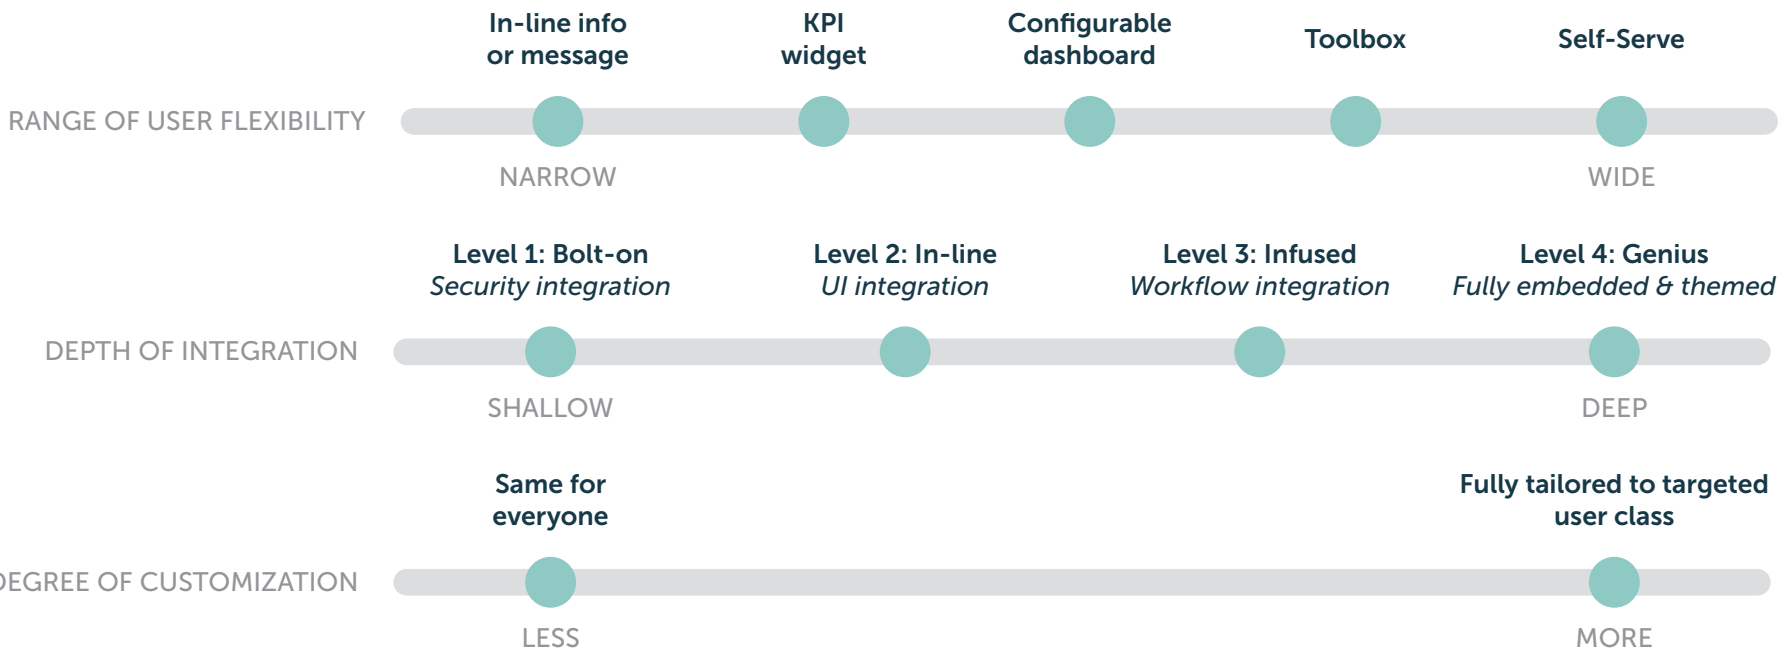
In-line info or message

KPI widget

Configurable dashboard

Toolbox

Self-Serve

RANGE OF USER FLEXIBILITY

NARROW

WIDE

Level 1: Bolt-on
*Security integration*

Level 2: In-line
*UI integration*

Level 3: Infused
*Workflow integration*

Level 4: Genius
*Fully embedded & themed*

DEPTH OF INTEGRATION

SHALLOW

DEEP

Same for everyone

Fully tailored to targeted user class

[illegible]EGREE OF CUSTOMIZATION

LESS

MORE